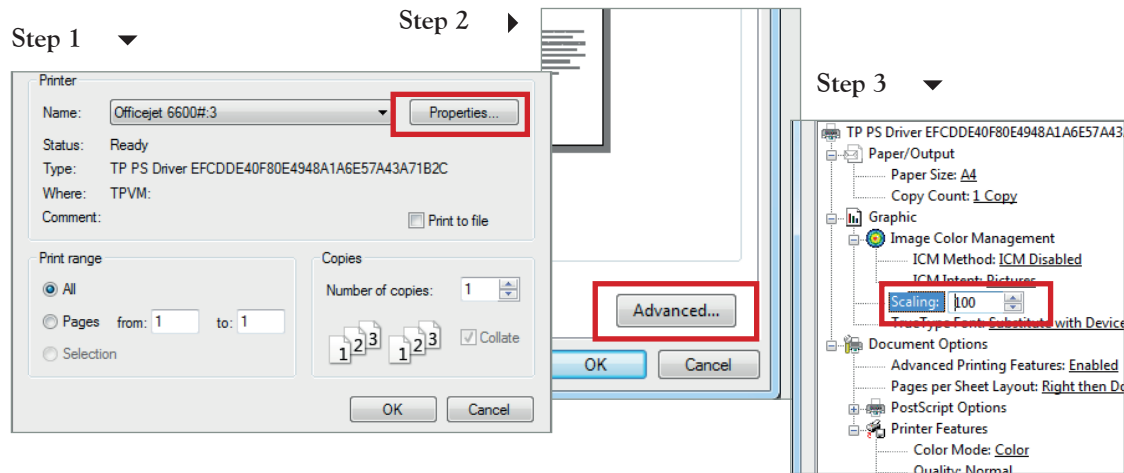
Step 1

Step 2

Step 3

Printer

Name: Officejet 6600#:3

Properties...

Status: Ready

Type: TP PS Driver EFCDDE40F80E4948A1A6E57A43A71B2C

Where: TPVM:

Comment:

Print to file

Print range

All

Pages from: 1 to: 1

Selection

Copies

Number of copies: 1

1 2 3 1 2 3

Collate

OK

Cancel

Advanced...

OK

Cancel

TP PS Driver EFCDDE40F80E4948A1A6E57A43

Paper/Output

Paper Size: A4

Copy Count: 1 Copy

Graphic

Image Color Management

ICM Method: ICM Disabled

ICM Intent: Pictures

Scaling: 100

TrueType Font: Substitute with Device

Document Options

Advanced Printing Features: Enabled

Pages per Sheet Layout: Right then Do

PostScript Options

Printer Features

Color Mode: Color

Quality: Normal